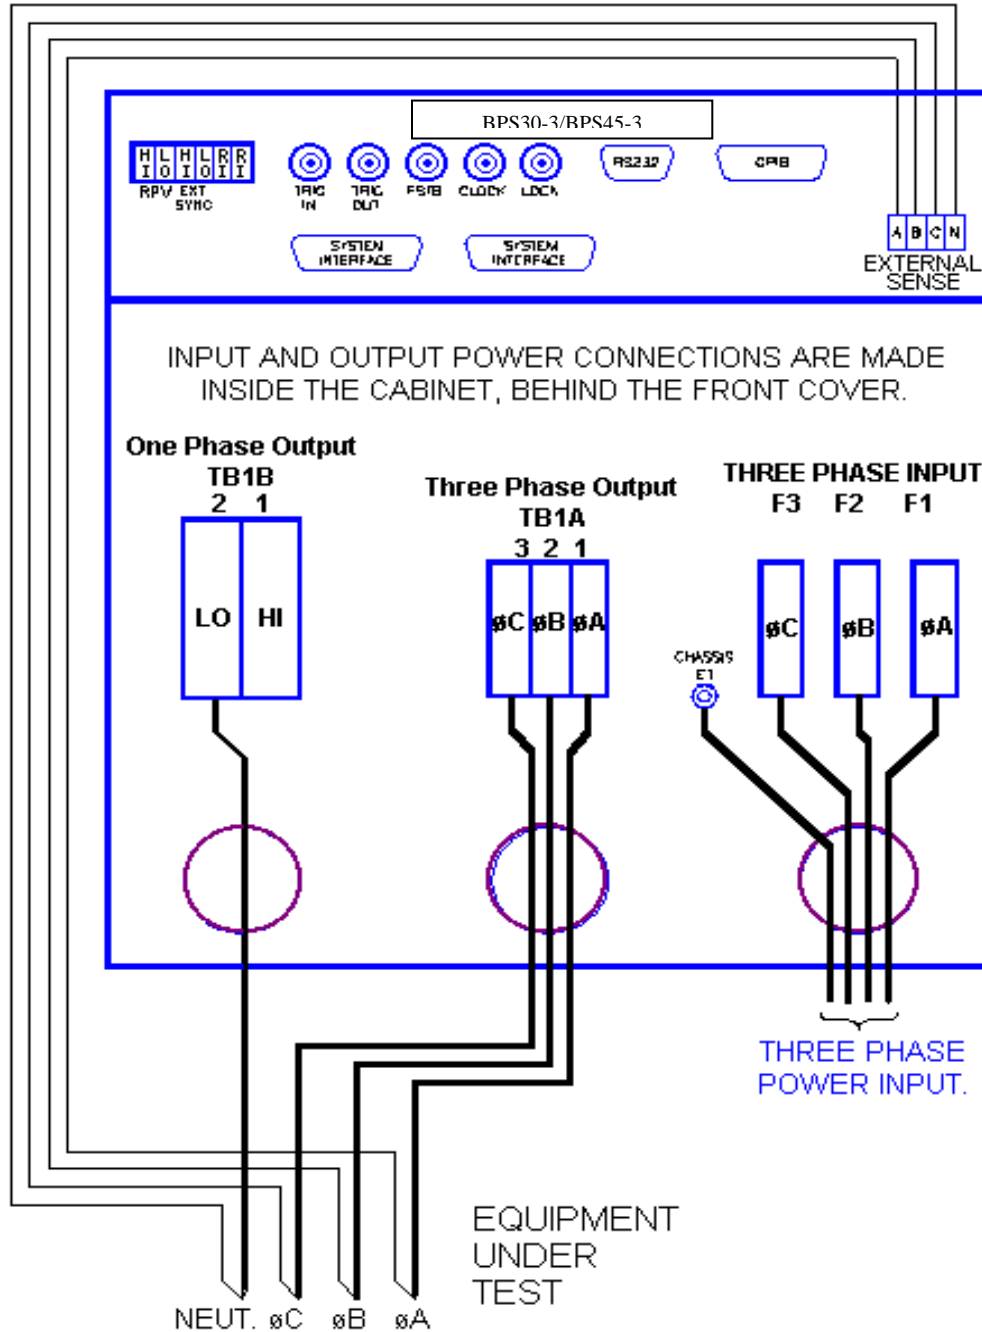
BPS30-3/BPS45-3

HI LO HI LO RI RI

RPV EXT SYNC

TRIG IN

TRIG OUT

FSTB

CLOCK

LOCK

RS232

GPIB

SYSTEM INTERFACE

SYSTEM INTERFACE

A B C N

EXTERNAL SENSE

INPUT AND OUTPUT POWER CONNECTIONS ARE MADE INSIDE THE CABINET, BEHIND THE FRONT COVER.

One Phase Output
TB1B
2 1

LO HI

Three Phase Output
TB1A
3 2 1

øC øB øA

THREE PHASE INPUT
F3 F2 F1

CHASSIS E1

øC øB øA

THREE PHASE POWER INPUT.

EQUIPMENT UNDER TEST

NEUT. øC øB øA